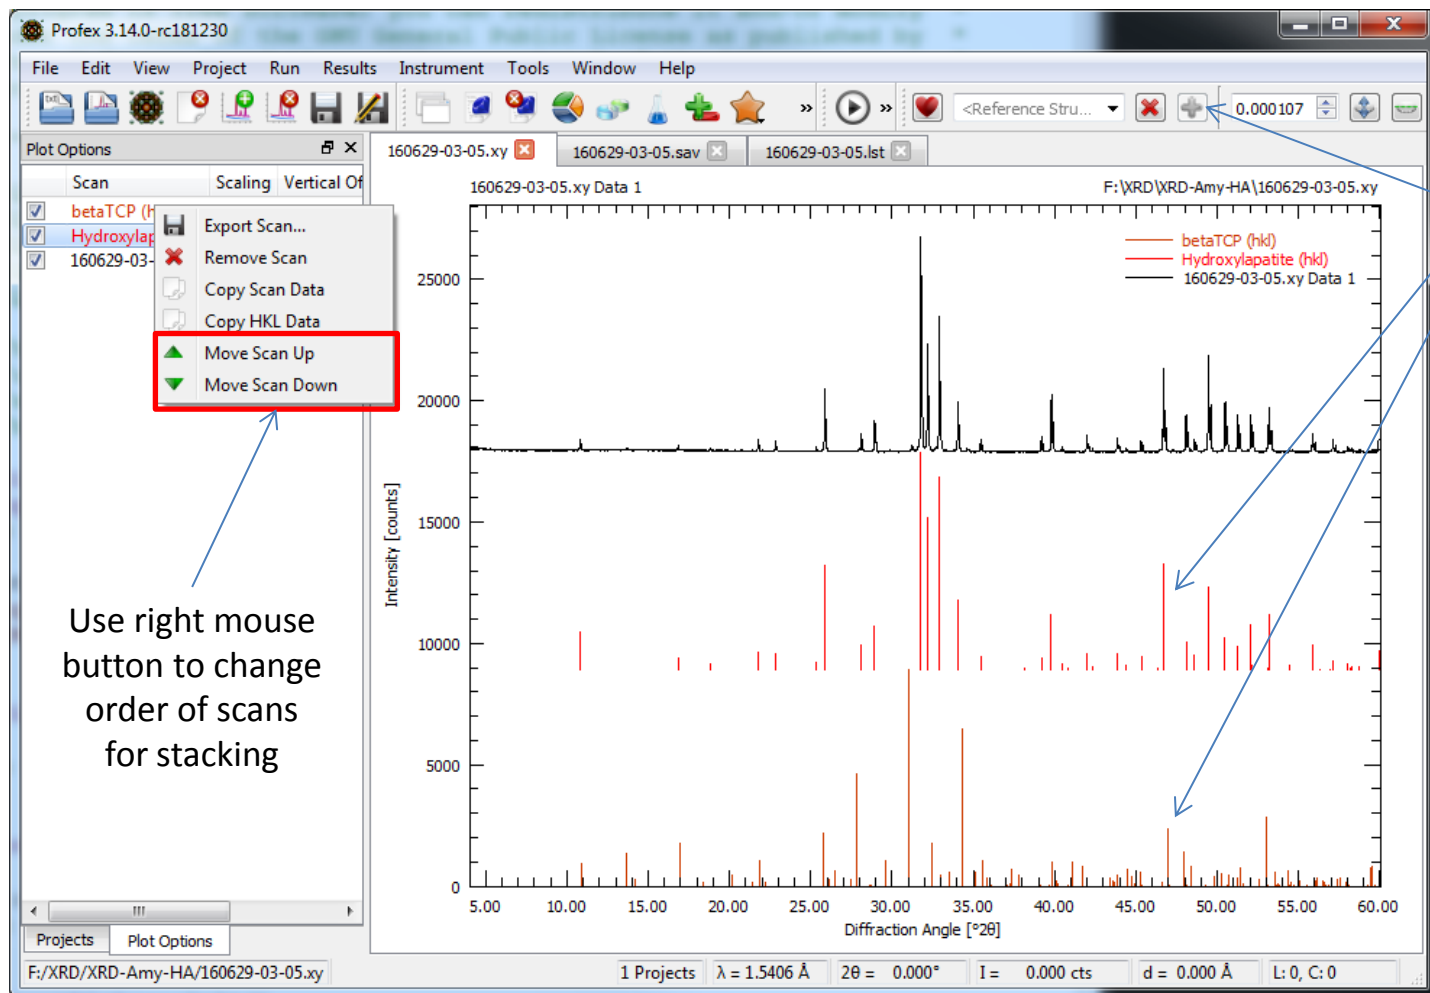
Profex 3.14.0-rc181230

File Edit View Project Run Results Instrument Tools Window Help

» »

<Reference Stru...

0.000107

Plot Options

| Scan | Scaling | Vertical Of |
|---|---|---|
| betaTCP (h | | |
| Hydroxylap | | |
| 160629-03- | | |

Export Scan...
Remove Scan
Copy Scan Data
Copy HKL Data
Move Scan Up
Move Scan Down

Use right mouse button to change order of scans for stacking

Projects Plot Options

160629-03-05.xy 160629-03-05.sav 160629-03-05.lst

160629-03-05.xy Data 1

F:\XRD\XRD-Amy-HA\160629-03-05.xy

betaTCP (hkl)
Hydroxylapatite (hkl)
160629-03-05.xy Data 1

25000
20000
15000
10000
5000
0

Intensity [counts]

5.00 10.00 15.00 20.00 25.00 30.00 35.00 40.00 45.00 50.00 55.00 60.00

Diffraction Angle [°2θ]

F:/XRD/XRD-Amy-HA/160629-03-05.xy | 1 Projects | λ = 1.5406 Å | 2θ = 0.000° | I = 0.000 cts | d = 0.000 Å | L: 0, C: 0